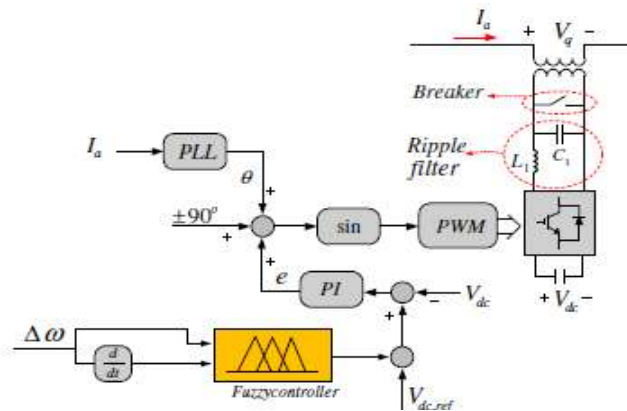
$I_a$

+ $V_q$ −

Breaker

Ripple filter

$L_1$

$C_1$

$I_a$

PLL

$\theta$

+

$\pm 90^o$

+

sin

PWM

+

$e$

PI

+

−

$V_{dc}$

+ $V_{dc}$ −

$\Delta\omega$

$\frac{d}{dt}$

Fuzzycontroller

$V_{dc,ref}$